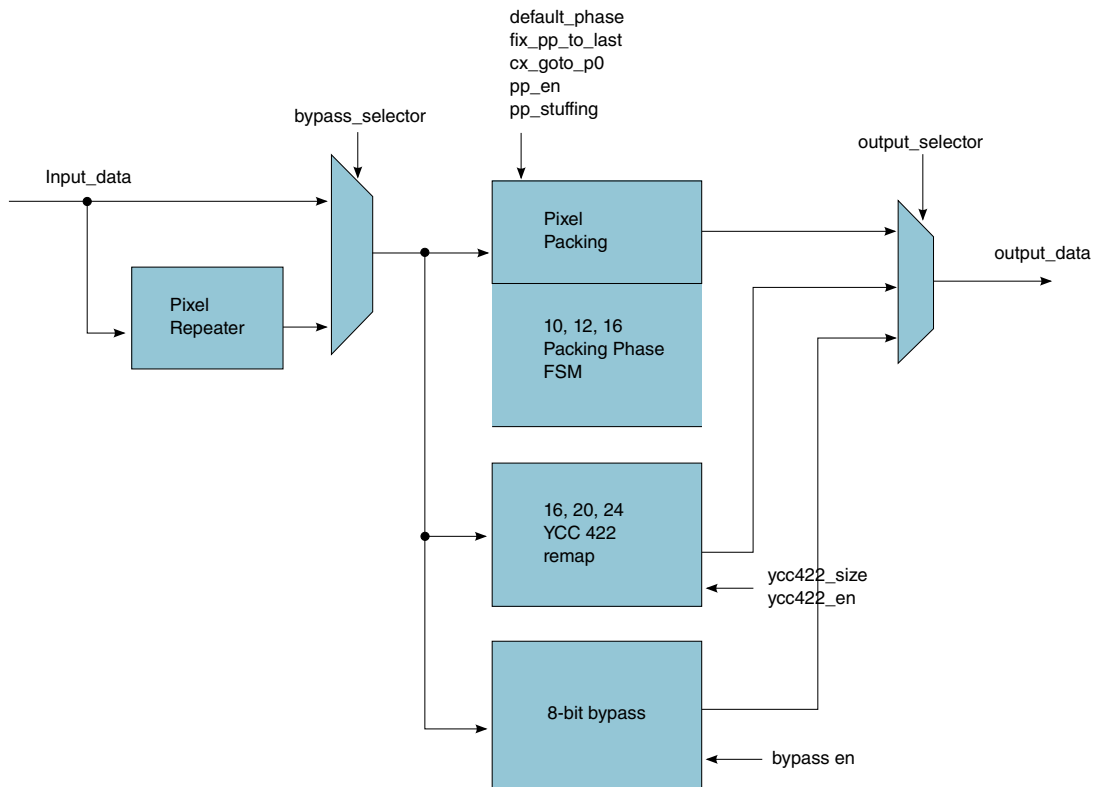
default_phase
fix_pp_to_last
cx_goto_p0
pp_en
pp_stuffing

bypass_selector

output_selector

Input_data

Pixel Repeater

Pixel Packing

10, 12, 16 Packing Phase FSM

output_data

16, 20, 24 YCC 422 remap

ycc422_size
ycc422_en

8-bit bypass

bypass en